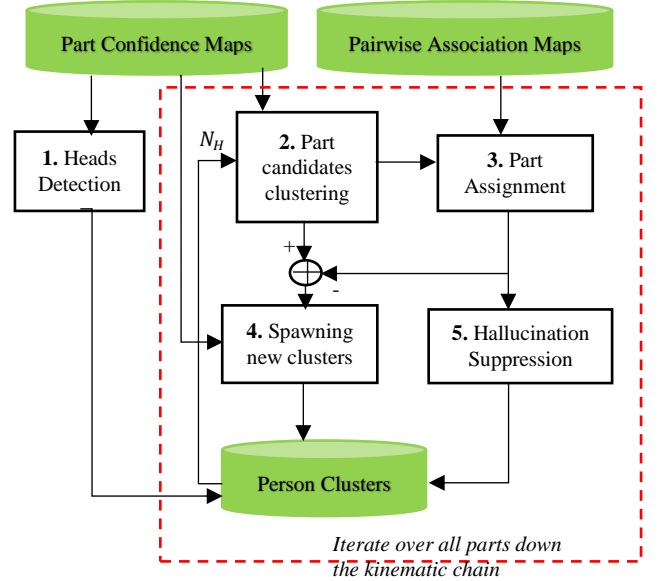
Part Confidence Maps

Pairwise Association Maps

1. Heads Detection

$N_H$

2. Part candidates clustering

3. Part Assignment

+

-

4. Spawning new clusters

5. Hallucination Suppression

Person Clusters

Iterate over all parts down the kinematic chain